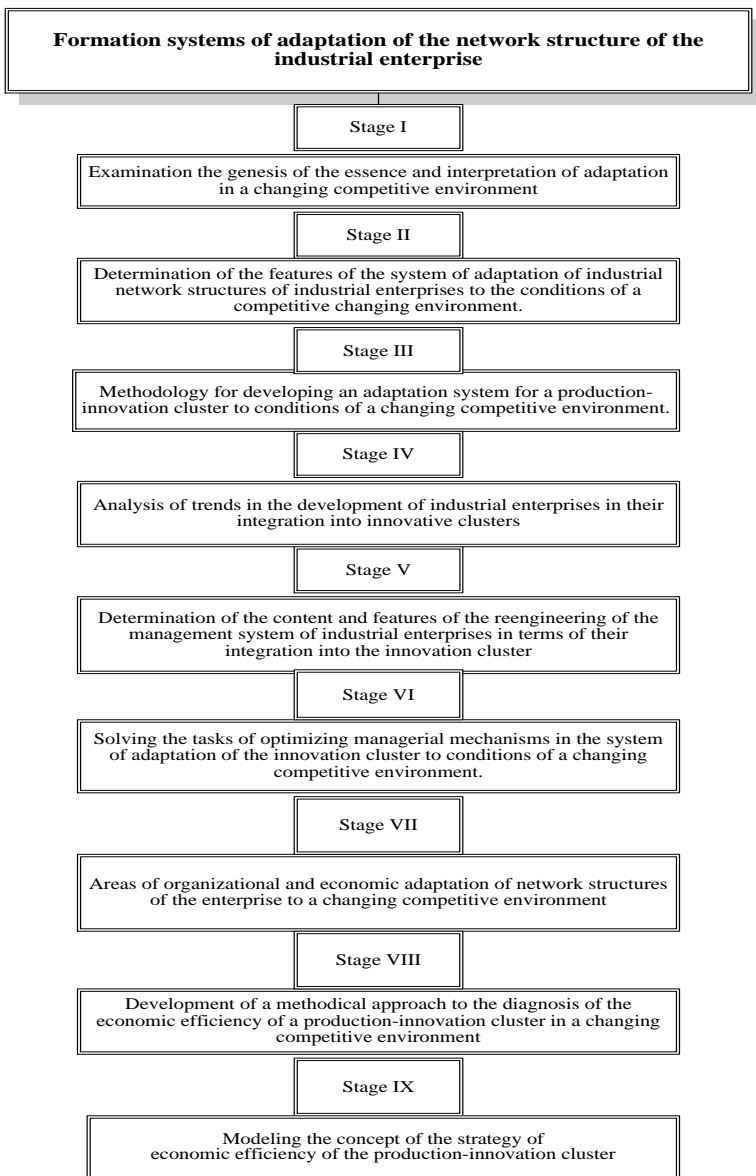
Formation systems of adaptation of the network structure of the industrial enterprise

Stage I

Examination the genesis of the essence and interpretation of adaptation in a changing competitive environment

Stage II

Determination of the features of the system of adaptation of industrial network structures of industrial enterprises to the conditions of a competitive changing environment.

Stage III

Methodology for developing an adaptation system for a production-innovation cluster to conditions of a changing competitive environment.

Stage IV

Analysis of trends in the development of industrial enterprises in their integration into innovative clusters

Stage V

Determination of the content and features of the reengineering of the management system of industrial enterprises in terms of their integration into the innovation cluster

Stage VI

Solving the tasks of optimizing managerial mechanisms in the system of adaptation of the innovation cluster to conditions of a changing competitive environment.

Stage VII

Areas of organizational and economic adaptation of network structures of the enterprise to a changing competitive environment

Stage VIII

Development of a methodical approach to the diagnosis of the economic efficiency of a production-innovation cluster in a changing competitive environment

Stage IX

Modeling the concept of the strategy of economic efficiency of the production-innovation cluster